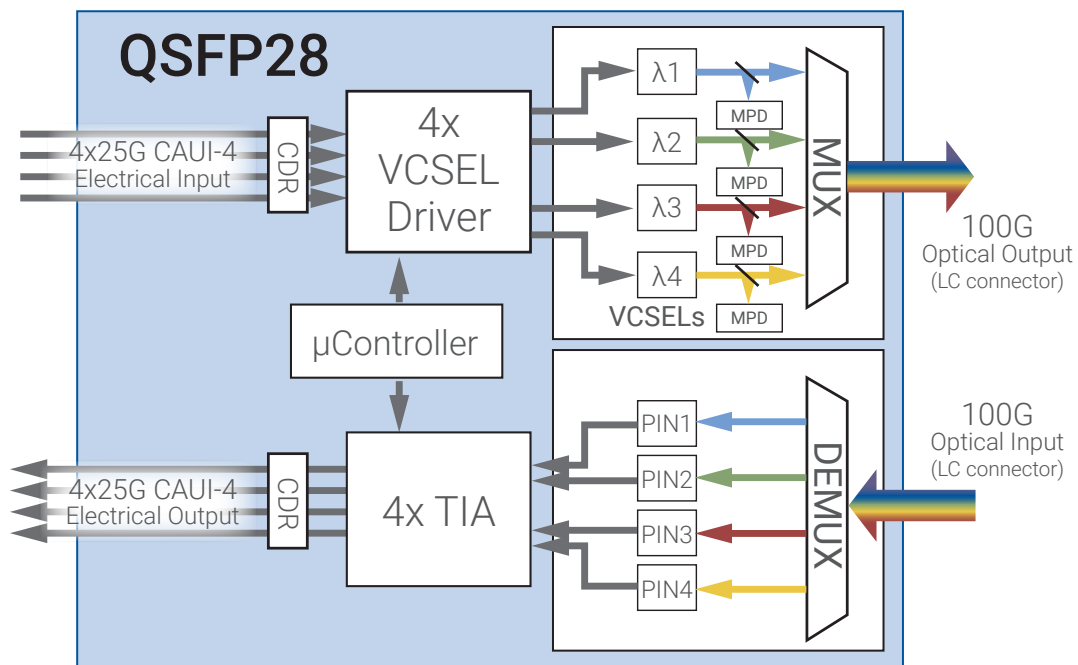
QSFP28

4x25G CAUI-4
Electrical Input

CDR

4x
VCSEL
Driver

λ1
λ2
λ3
λ4

MPD
MPD
MPD
MPD

VCSELs

MUX

100G
Optical Output
(LC connector)

μController

4x25G CAUI-4
Electrical Output

CDR

4x TIA

PIN1
PIN2
PIN3
PIN4

DEMUX

100G
Optical Input
(LC connector)